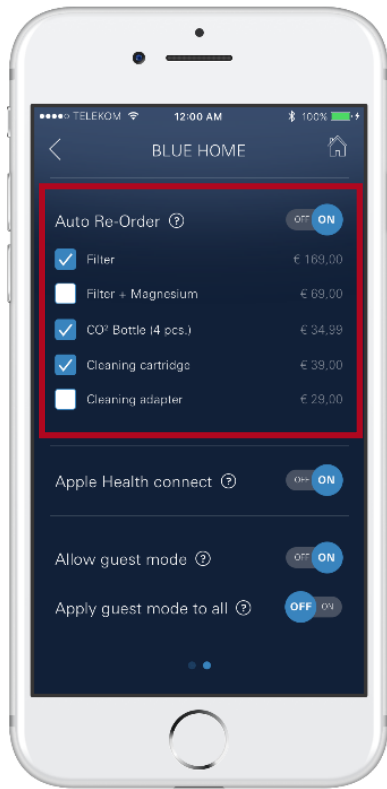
●●●●○ TELEKOM 12:00 AM 100%

BLUE HOME

Auto Re-Order ? OFF ON

Filter € 169,00

Filter + Magnesium € 69,00

CO² Bottle (4 pcs.) € 34,99

Cleaning cartridge € 39,00

Cleaning adapter € 29,00

Apple Health connect ? OFF ON

Allow guest mode ? OFF ON

Apply guest mode to all ? OFF ON